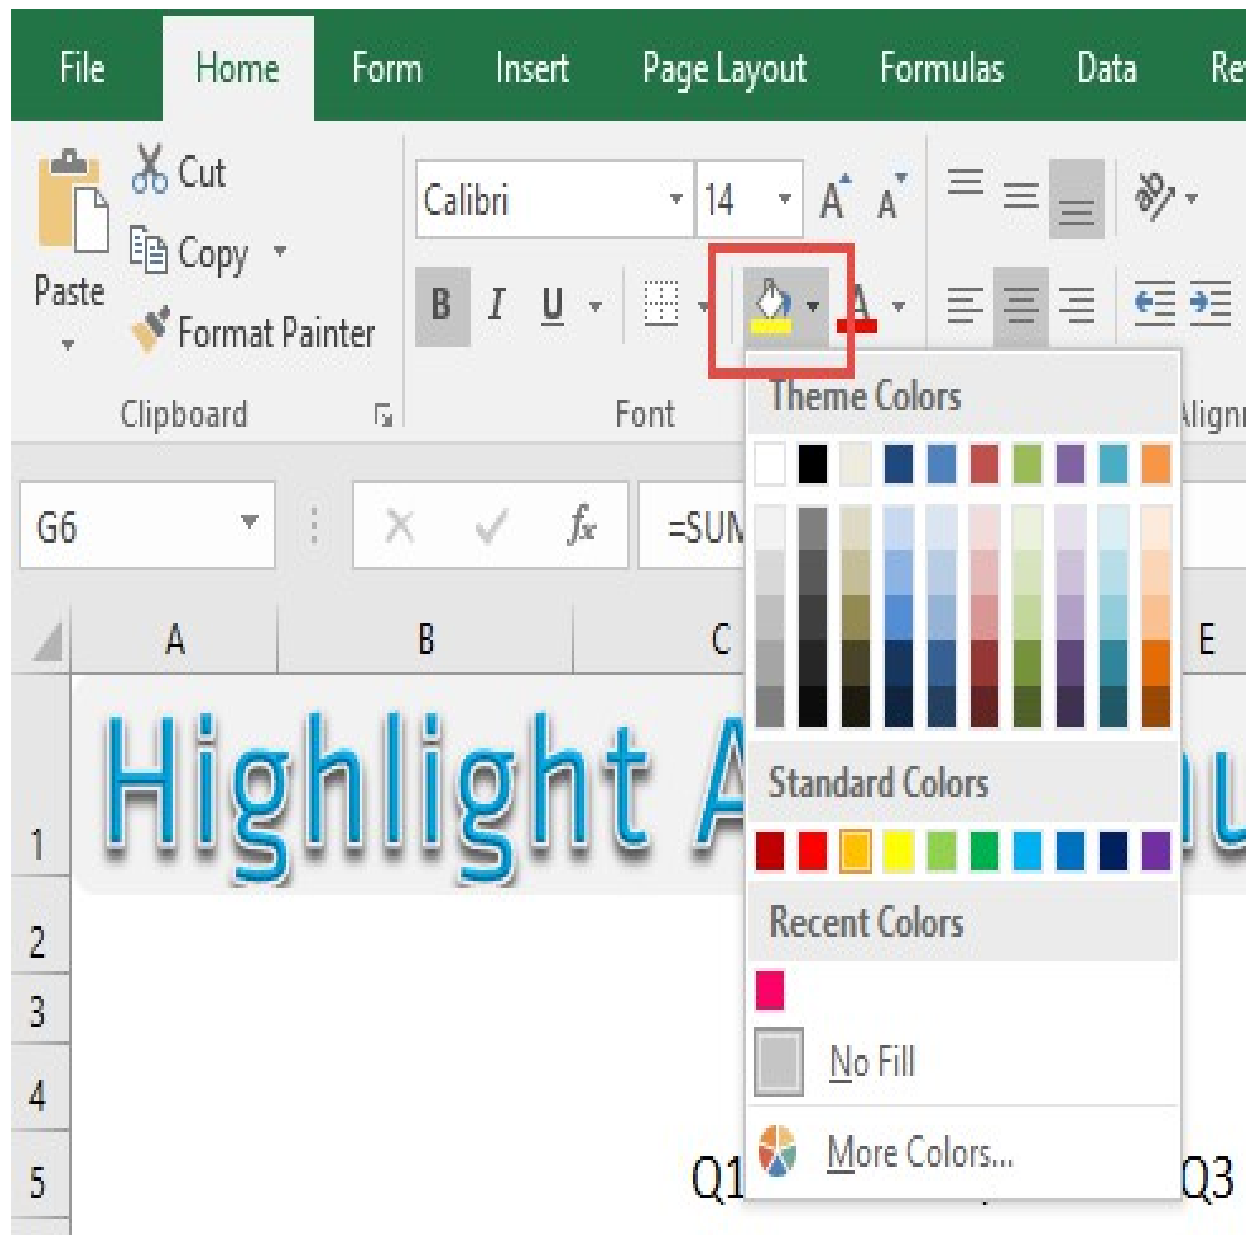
File Home Form Insert Page Layout Formulas Data Re

Cut
Copy
Paste
Format Painter
Clipboard

Calibri 14
B I U
Font

Theme Colors
Standard Colors
Recent Colors
No Fill
More Colors...

Align

G6
$f_x$
=SUM

A B C E

1 Highlight A

2
3
4
5 Q1 Q3